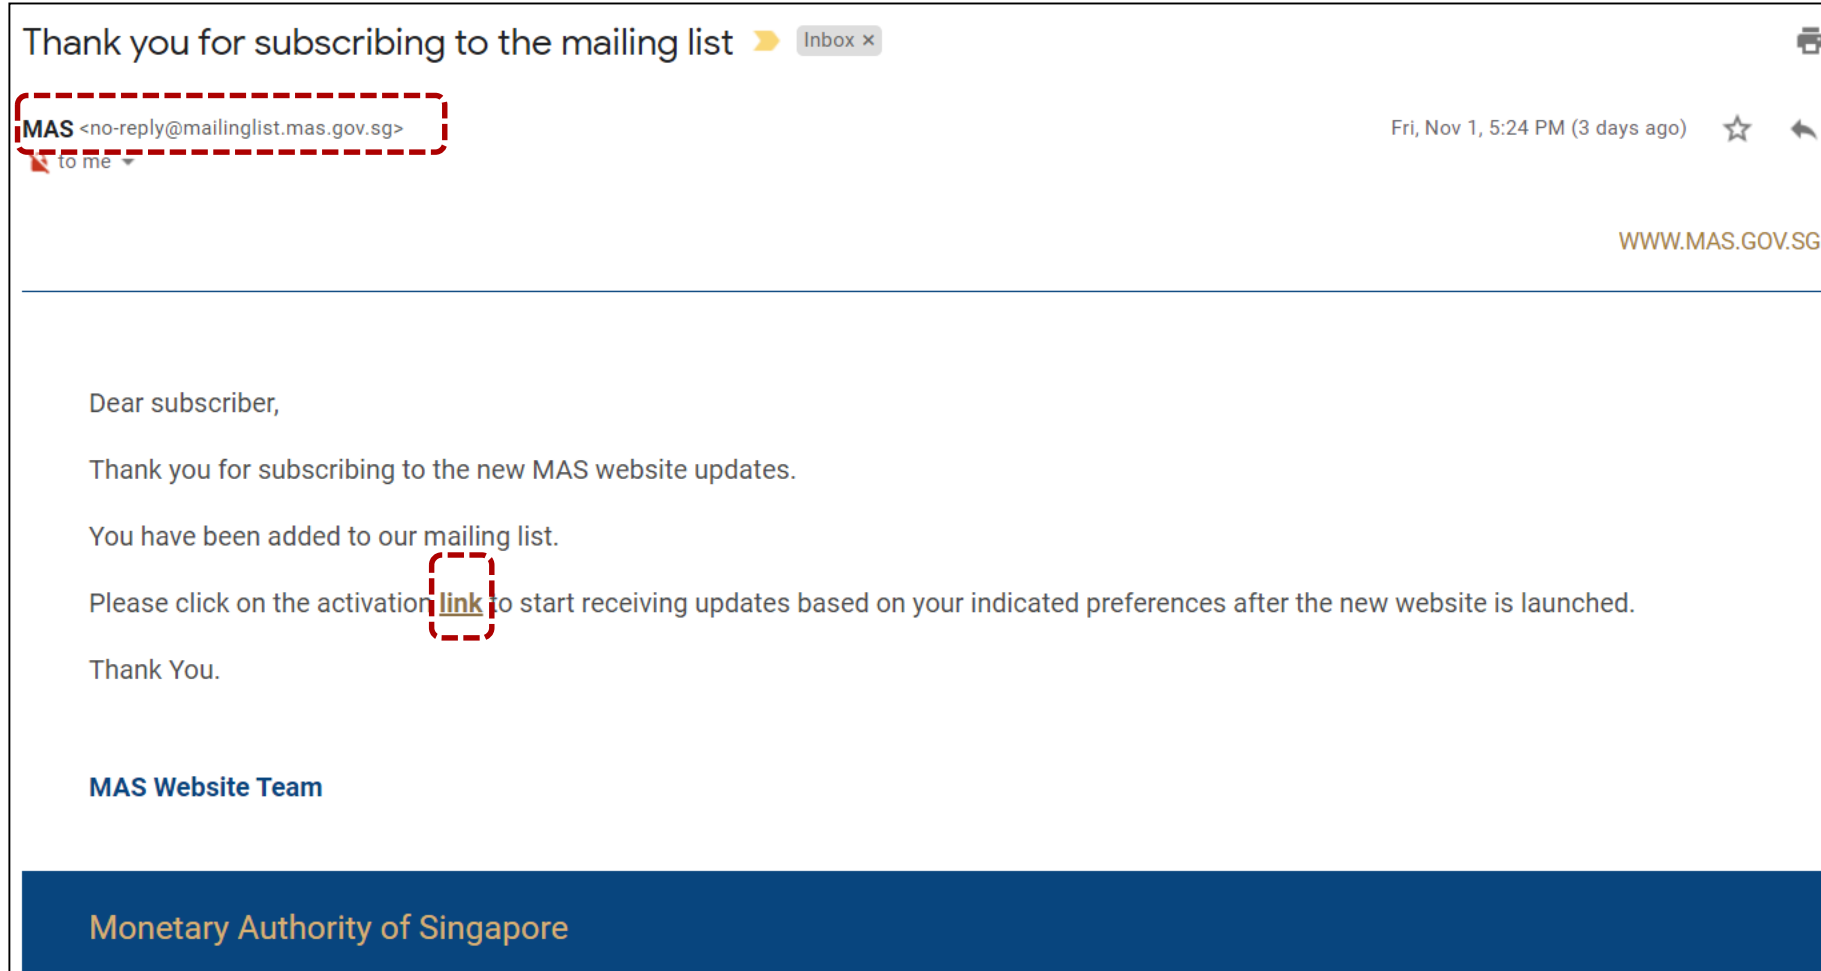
Thank you for subscribing to the mailing list Inbox ×

MAS <no-reply@mailinglist.mas.gov.sg>
to me

Fri, Nov 1, 5:24 PM (3 days ago)

WWW.MAS.GOV.SG

Dear subscriber,

Thank you for subscribing to the new MAS website updates.

You have been added to our mailing list.

Please click on the activation link to start receiving updates based on your indicated preferences after the new website is launched.

Thank You.

MAS Website Team

Monetary Authority of Singapore